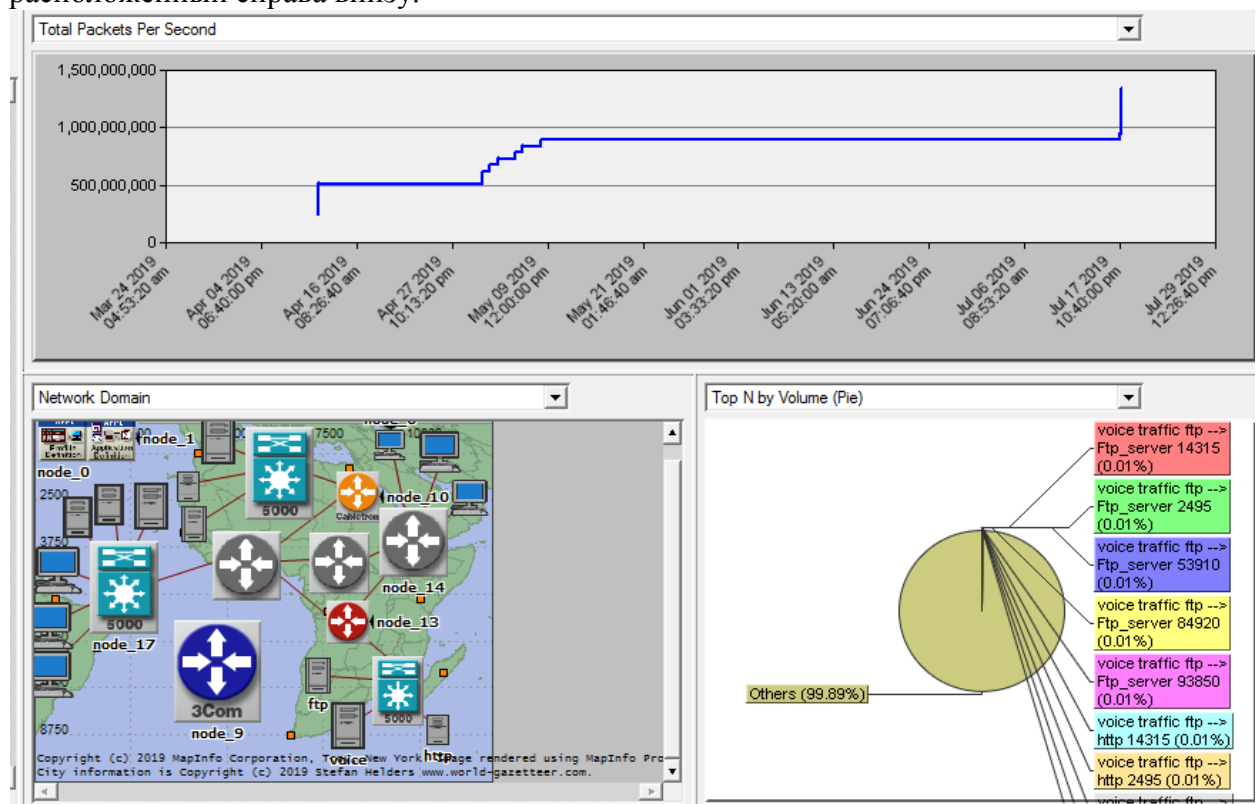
Total Packets Per Second

1,500,000,000
1,000,000,000
500,000,000
0

Mar 24 2019 04:53:20 am
Apr 04 2019 06:40:00 pm
Apr 16 2019 08:26:40 am
Apr 27 2019 10:13:20 pm
May 09 2019 12:00:00 pm
May 21 2019 01:46:40 am
Jun 01 2019 03:33:20 pm
Jun 13 2019 05:20:00 am
Jun 24 2019 07:06:40 pm
Jul 06 2019 08:53:20 am
Jul 17 2019 10:40:00 pm
Jul 29 2019 12:26:40 pm

Network Domain

node_1
node_0
7500
2500
3750
5000
node_10
Cabletron
node_14
node_13
5000
node_17
3Com
node_9
ftp
voice
5000
http
8750
Copyright (c) 2019 MapInfo Corporation, Troy, New York. Image rendered using MapInfo Pro
City information is Copyright (c) 2019 Stefan Helders www.world-gazetteer.com.

Top N by Volume (Pie)

voice traffic ftp --> Ftp_server 14315 (0.01%)
voice traffic ftp --> Ftp_server 2495 (0.01%)
voice traffic ftp --> Ftp_server 53910 (0.01%)
voice traffic ftp --> Ftp_server 84920 (0.01%)
voice traffic ftp --> Ftp_server 93850 (0.01%)
voice traffic ftp --> http 14315 (0.01%)
voice traffic ftp --> http 2495 (0.01%)
Others (99.89%)